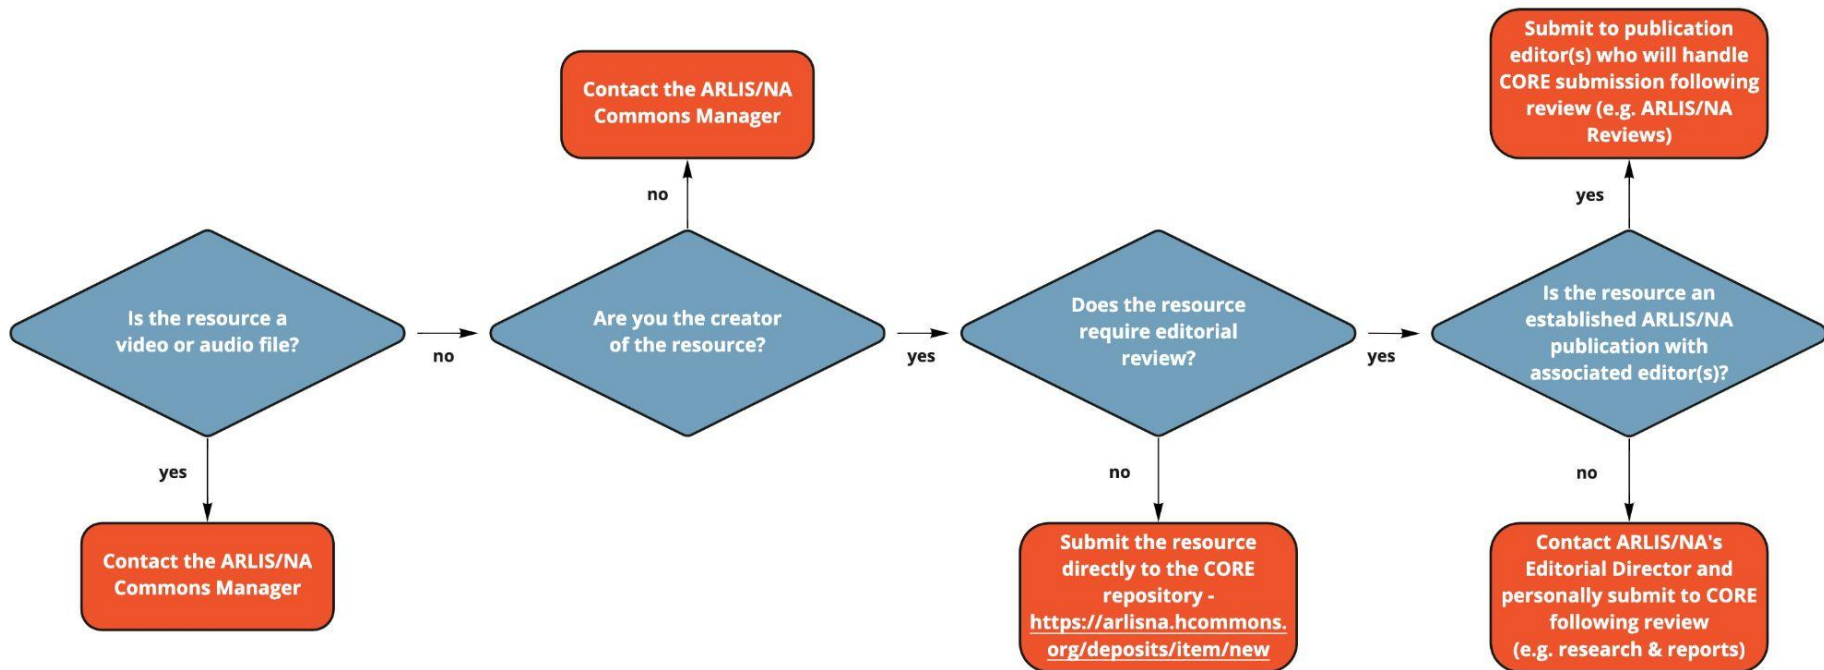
Submit to publication editor(s) who will handle CORE submission following review (e.g. ARLIS/NA Reviews)

Contact the ARLIS/NA Commons Manager

no

yes

Is the resource a video or audio file?

no

Are you the creator of the resource?

yes

Does the resource require editorial review?

yes

Is the resource an established ARLIS/NA publication with associated editor(s)?

yes

Contact the ARLIS/NA Commons Manager

no

Submit the resource directly to the CORE repository - https://arlisna.hcommons.org/deposits/item/new

no

Contact ARLIS/NA's Editorial Director and personally submit to CORE following review (e.g. research & reports)